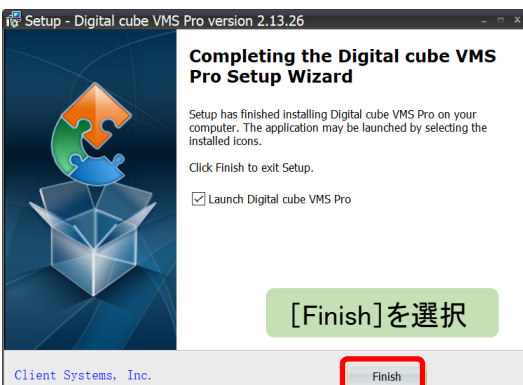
Setup - Digital cube VMS Pro version 2.13.26

Completing the Digital cube VMS Pro Setup Wizard

Setup has finished installing Digital cube VMS Pro on your computer. The application may be launched by selecting the installed icons.

Click Finish to exit Setup.

☑ Launch Digital cube VMS Pro

[Finish]を選択

Client Systems, Inc.

Finish